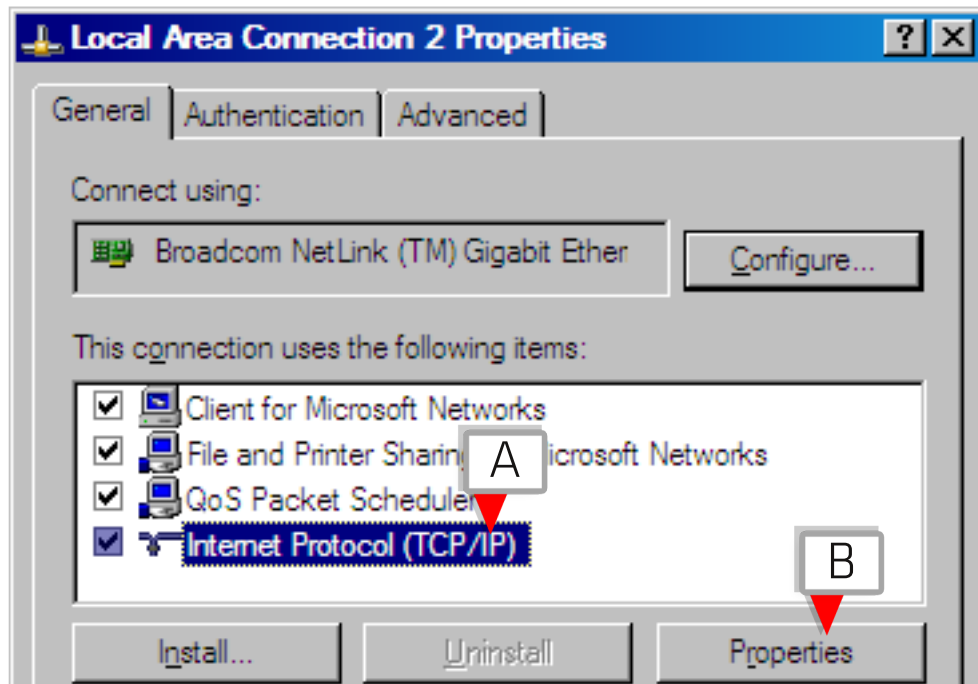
Local Area Connection 2 Properties

?

General | Authentication | Advanced

Connect using:

Broadcom NetLink (TM) Gigabit Ether

Configure...

This connection uses the following items:

Client for Microsoft Networks

File and Printer Sharing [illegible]icrosoft Networks

QoS Packet Schedule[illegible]

Internet Protocol (TCP/IP)

A

B

Install...

Uninstall

Properties